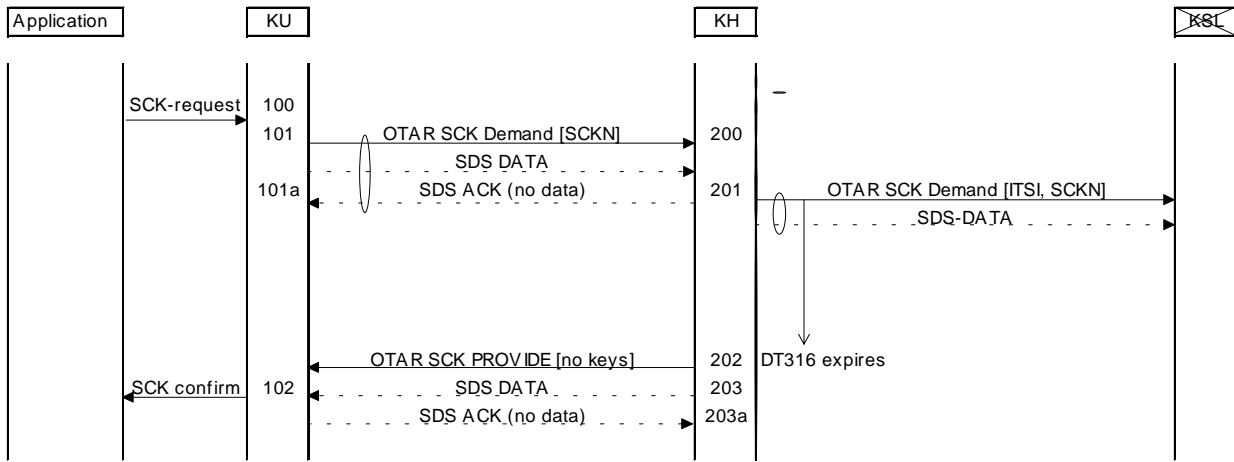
Application

KU

KH

KSL

SCK-request 100

101 OTAR SCK Demand [SCKN] 200

SDS DATA

101a SDS ACK (no data) 201

OTAR SCK Demand [ITSI, SCKN]

SDS-DATA

OTAR SCK PROVIDE [no keys] 202 DT316 expires

SCK confirm 102 SDS DATA 203

SDS ACK (no data) 203a